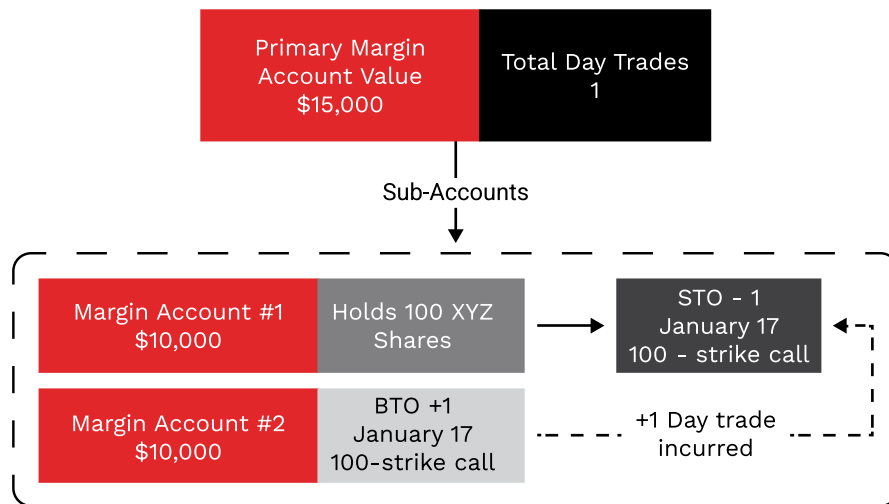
Primary Margin Account Value
$15,000

Total Day Trades
1

Sub-Accounts

Margin Account #1
$10,000

Holds 100 XYZ Shares

STO - 1
January 17
100 - strike call

Margin Account #2
$10,000

BTO +1
January 17
100-strike call

+1 Day trade incurred